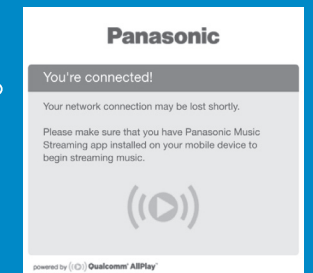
Panasonic

You're connected!

Your network connection may be lost shortly.

Please make sure that you have Panasonic Music Streaming app installed on your mobile device to begin streaming music.

powered by Qualcomm AllPlay